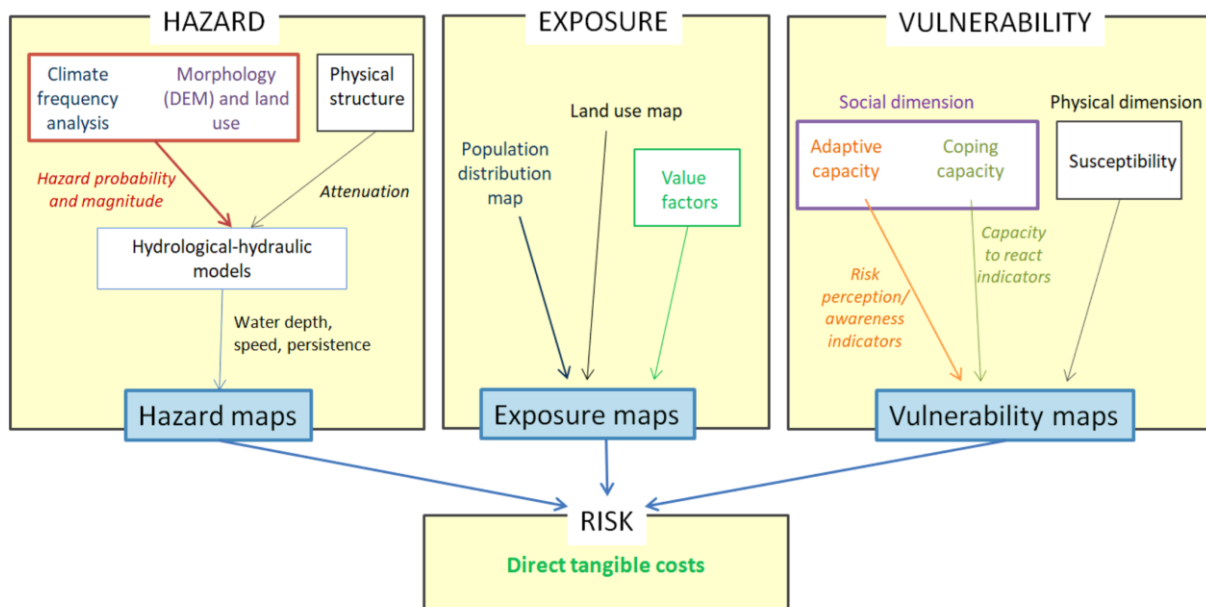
HAZARD

Climate frequency analysis

Morphology (DEM) and land use

Physical structure

Hazard probability and magnitude

Attenuation

Hydrological-hydraulic models

Water depth, speed, persistence

Hazard maps

EXPOSURE

Land use map

Population distribution map

Value factors

Exposure maps

VULNERABILITY

Social dimension

Physical dimension

Adaptive capacity

Coping capacity

Susceptibility

Capacity to react indicators

Risk perception/ awareness indicators

Vulnerability maps

RISK

Direct tangible costs